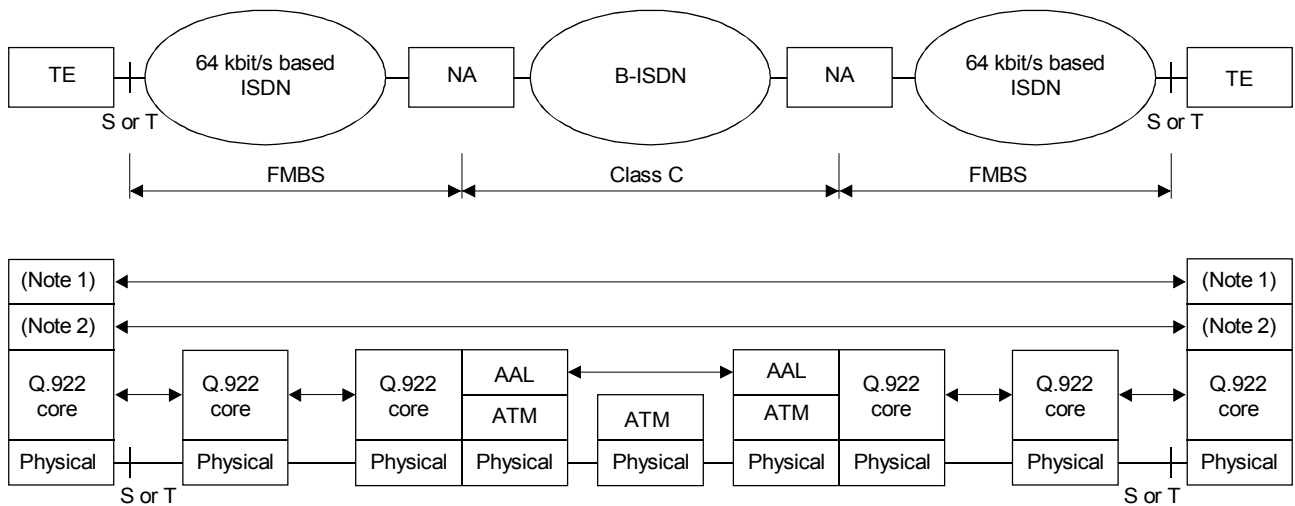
TE

S or T

64 kbit/s based ISDN

NA

B-ISDN

NA

64 kbit/s based ISDN

S or T

TE

FMBS

Class C

FMBS

(Note 1)

(Note 1)

(Note 2)

(Note 2)

Q.922 core

Q.922 core

Q.922 core

AAL

AAL

Q.922 core

Q.922 core

Q.922 core

ATM

ATM

ATM

Physical

Physical

Physical

Physical

Physical

Physical

Physical

Physical

Physical

S or T

S or T